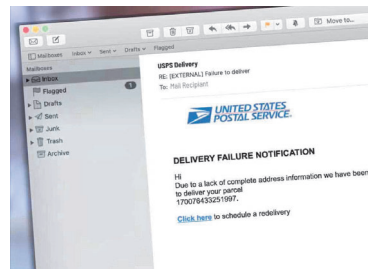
Move to...

Mailboxes Inbox Sent Drafts Flagged

Mailboxes

Inbox

Flagged 1

Drafts

Sent

Junk

Trash

Archive

USPS Delivery

RE: [EXTERNAL] Failure to deliver

To: Mail Recipient

UNITED STATES POSTAL SERVICE.

DELIVERY FAILURE NOTIFICATION

Hi
Due to a lack of complete address information we have been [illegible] to deliver your parcel 170078433251997.

Click here to schedule a redelivery